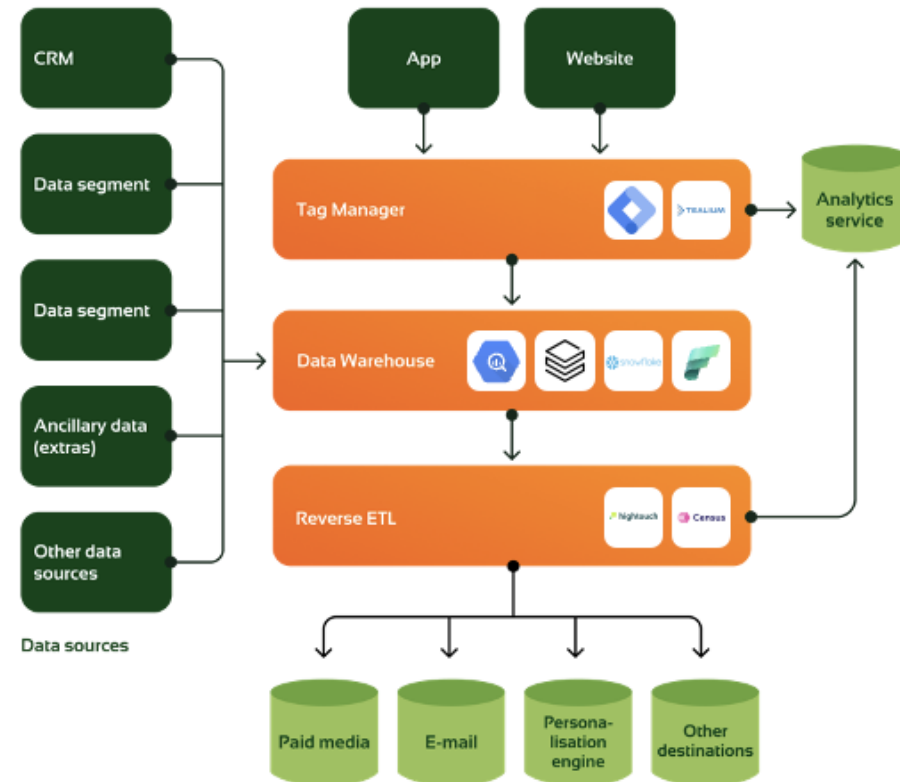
CRM

Data segment

Data segment

Ancillary data (extras)

Other data sources

Data sources

App

Website

Tag Manager

TEALIUM

Analytics service

Data Warehouse

snowflake

Reverse ETL

Hightouch

Census

Paid media

E-mail

Personalisation engine

Other destinations